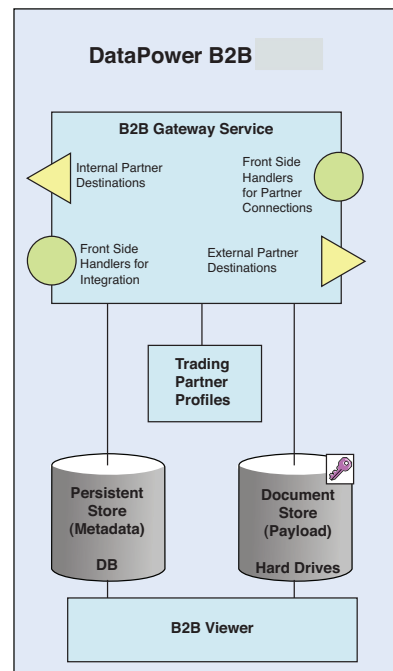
DataPower B2B

B2B Gateway Service

Internal Partner Destinations

Front Side Handlers for Partner Connections

Front Side Handlers for Integration

External Partner Destinations

Trading Partner Profiles

Persistent Store (Metadata)

DB

Document Store (Payload)

Hard Drives

B2B Viewer